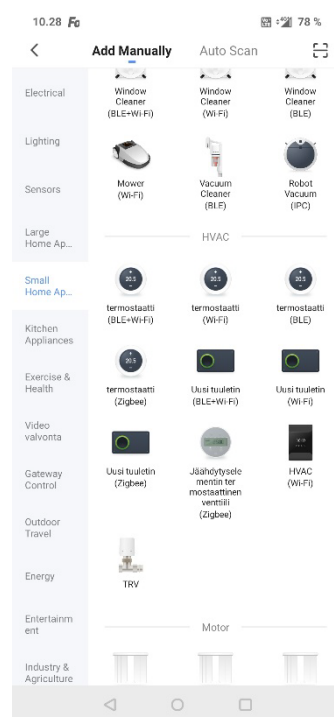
10.28 Fo
78 %

Add Manually
Auto Scan

Electrical
Lighting
Sensors
Large Home Ap...
Small Home Ap...
Kitchen Appliances
Exercise & Health
Video valvonta
Gateway Control
Outdoor Travel
Energy
Entertainment
Industry & Agriculture

Window Cleaner (BLE+Wi-Fi)
Window Cleaner (Wi-Fi)
Window Cleaner (BLE)
Mower (Wi-Fi)
Vacuum Cleaner (BLE)
Robot Vacuum (IPC)

HVAC

termostaatti (BLE+Wi-Fi)
termostaatti (Wi-Fi)
termostaatti (BLE)
termostaatti (Zigbee)
Uusi tuuletin (BLE+Wi-Fi)
Uusi tuuletin (Wi-Fi)
Uusi tuuletin (Zigbee)
Jäähdytyselementin termostaattinen venttiili (Zigbee)
HVAC (Wi-Fi)
TRV

Motor